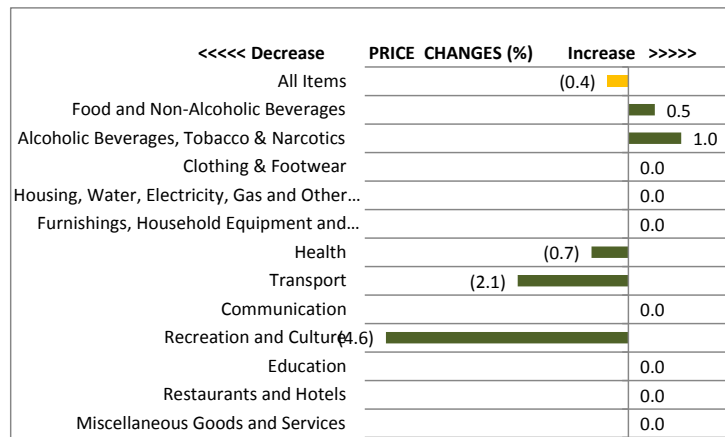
<<<<< Decrease PRICE CHANGES (%) Increase >>>>>

| Category | Change |
|---|---|
| All Items | (0.4) |
| Food and Non-Alcoholic Beverages | 0.5 |
| Alcoholic Beverages, Tobacco & Narcotics | 1.0 |
| Clothing & Footwear | 0.0 |
| Housing, Water, Electricity, Gas and Other… | 0.0 |
| Furnishings, Household Equipment and… | 0.0 |
| Health | (0.7) |
| Transport | (2.1) |
| Communication | 0.0 |
| Recreation and Culture | (4.6) |
| Education | 0.0 |
| Restaurants and Hotels | 0.0 |
| Miscellaneous Goods and Services | 0.0 |